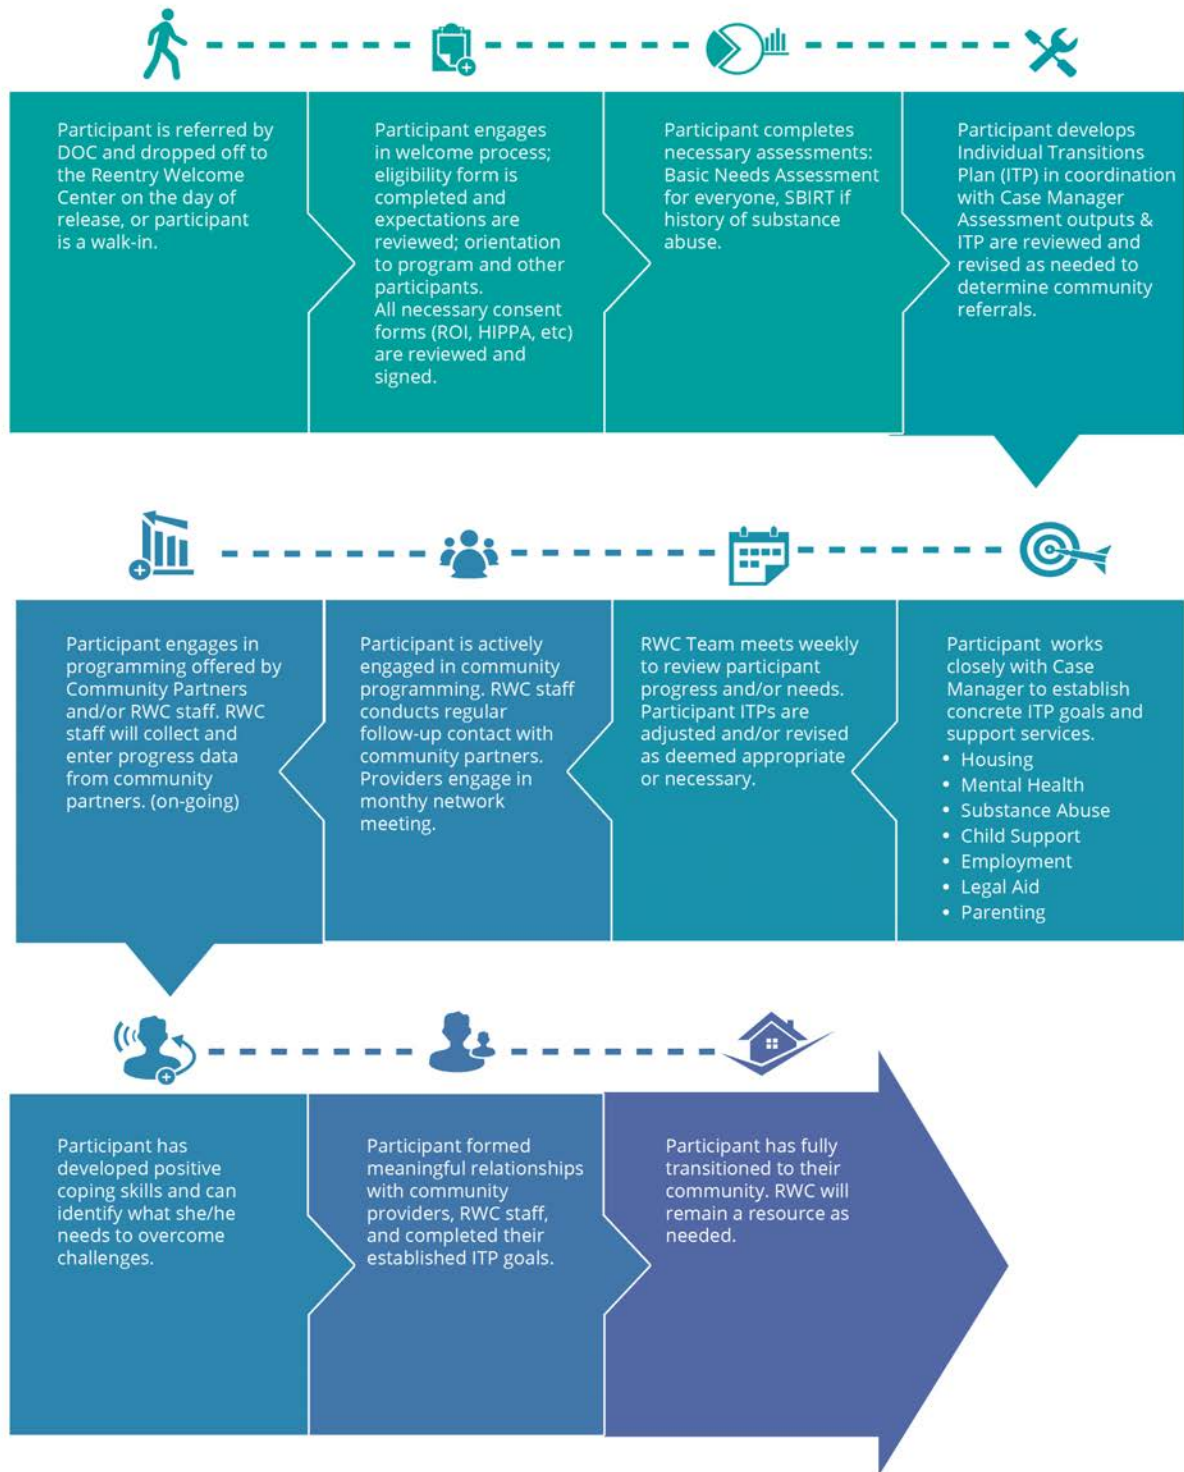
Participant is referred by DOC and dropped off to the Reentry Welcome Center on the day of release, or participant is a walk-in.

Participant engages in welcome process; eligibility form is completed and expectations are reviewed; orientation to program and other participants. All necessary consent forms (ROI, HIPPA, etc) are reviewed and signed.

Participant completes necessary assessments: Basic Needs Assessment for everyone, SBIRT if history of substance abuse.

Participant develops Individual Transitions Plan (ITP) in coordination with Case Manager Assessment outputs & ITP are reviewed and revised as needed to determine community referrals.

Participant works closely with Case Manager to establish concrete ITP goals and support services.
• Housing
• Mental Health
• Substance Abuse
• Child Support
• Employment
• Legal Aid
• Parenting

RWC Team meets weekly to review participant progress and/or needs. Participant ITPs are adjusted and/or revised as deemed appropriate or necessary.

Participant is actively engaged in community programming. RWC staff conducts regular follow-up contact with community partners. Providers engage in monthy network meeting.

Participant engages in programming offered by Community Partners and/or RWC staff. RWC staff will collect and enter progress data from community partners. (on-going)

Participant has developed positive coping skills and can identify what she/he needs to overcome challenges.

Participant formed meaningful relationships with community providers, RWC staff, and completed their established ITP goals.

Participant has fully transitioned to their community. RWC will remain a resource as needed.